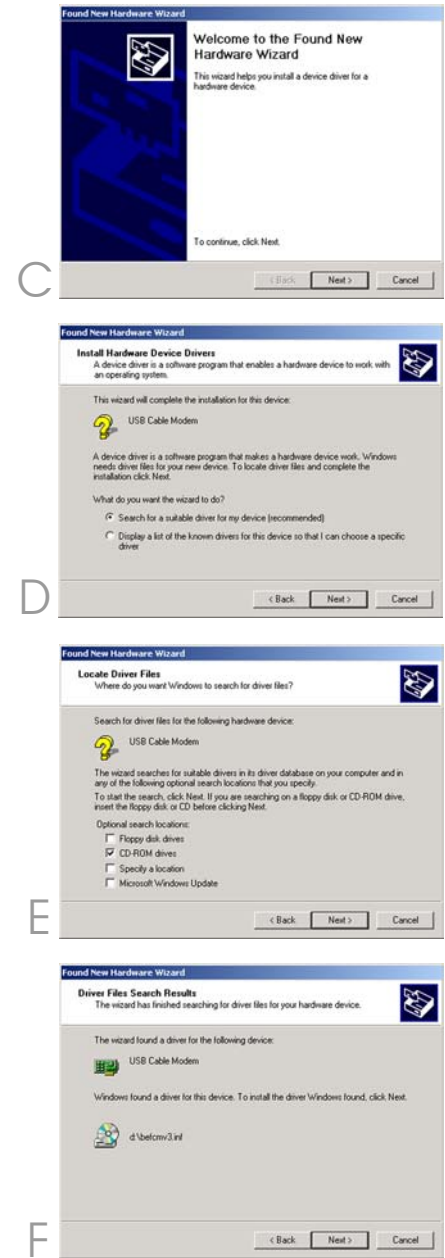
Found New Hardware Wizard

Welcome to the Found New Hardware Wizard

This wizard helps you install a device driver for a hardware device.

To continue, click Next.

C

< Back Next > Cancel

Found New Hardware Wizard

Install Hardware Device Drivers
A device driver is a software program that enables a hardware device to work with an operating system.

This wizard will complete the installation for this device:

USB Cable Modem

A device driver is a software program that makes a hardware device work. Windows needs driver files for your new device. To locate driver files and complete the installation click Next.

What do you want the wizard to do?

Search for a suitable driver for my device (recommended)

Display a list of the known drivers for this device so that I can choose a specific driver

D

< Back Next > Cancel

Found New Hardware Wizard

Locate Driver Files
Where do you want Windows to search for driver files?

Search for driver files for the following hardware device:

USB Cable Modem

The wizard searches for suitable drivers in its driver database on your computer and in any of the following optional search locations that you specify.

To start the search, click Next. If you are searching on a floppy disk or CD-ROM drive, insert the floppy disk or CD before clicking Next.

Optional search locations:
Floppy disk drives
CD-ROM drives
Specify a location
Microsoft Windows Update

E

< Back Next > Cancel

Found New Hardware Wizard

Driver Files Search Results
The wizard has finished searching for driver files for your hardware device.

The wizard found a driver for the following device:

USB Cable Modem

Windows found a driver for this device. To install the driver Windows found, click Next.

d:\befcmv3.inf

F

< Back Next > Cancel